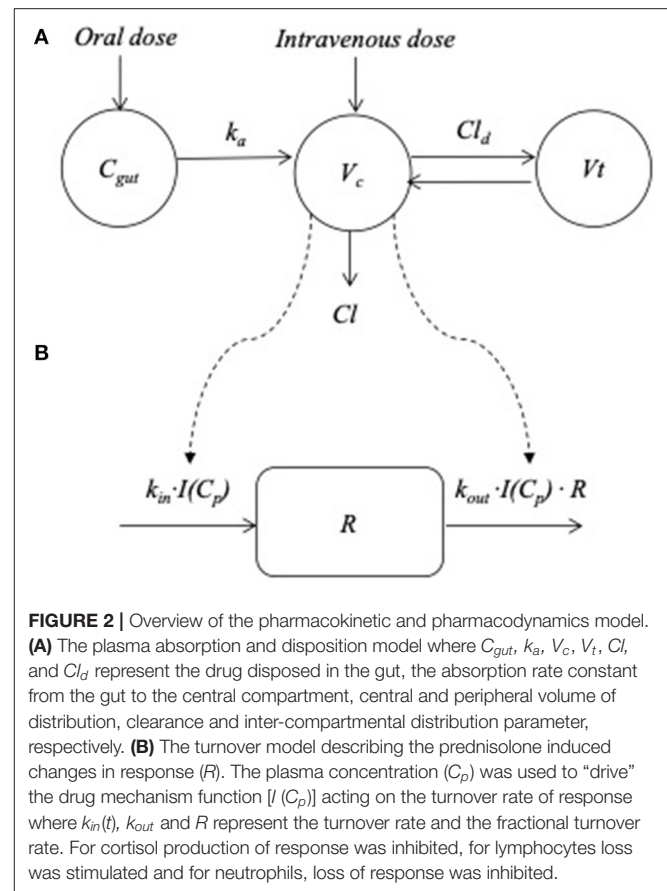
A

Oral dose

Intravenous dose

$C_{gut}$

$k_a$

$V_c$

$Cl_d$

$Vt$

$Cl$

B

$k_{in} \cdot I(C_p)$

$R$

$k_{out} \cdot I(C_p) \cdot R$

**FIGURE 2 |** Overview of the pharmacokinetic and pharmacodynamics model. **(A)** The plasma absorption and disposition model where $C_{gut}$, $k_a$, $V_c$, $V_t$, $Cl$, and $Cl_d$ represent the drug disposed in the gut, the absorption rate constant from the gut to the central compartment, central and peripheral volume of distribution, clearance and inter-compartmental distribution parameter, respectively. **(B)** The turnover model describing the prednisolone induced changes in response ($R$). The plasma concentration ($C_p$) was used to "drive" the drug mechanism function [$I$ ($C_p$)] acting on the turnover rate of response where $k_{in}(t)$, $k_{out}$ and $R$ represent the turnover rate and the fractional turnover rate. For cortisol production of response was inhibited, for lymphocytes loss was stimulated and for neutrophils, loss of response was inhibited.